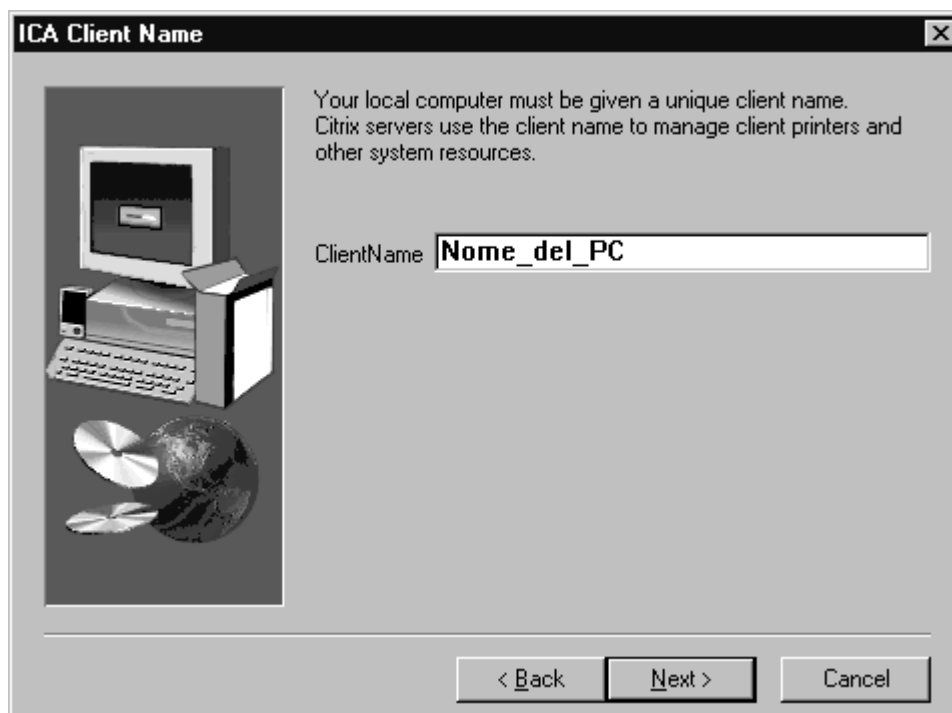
ICA Client Name

Your local computer must be given a unique client name. Citrix servers use the client name to manage client printers and other system resources.

ClientName Nome_del_PC

< Back Next > Cancel